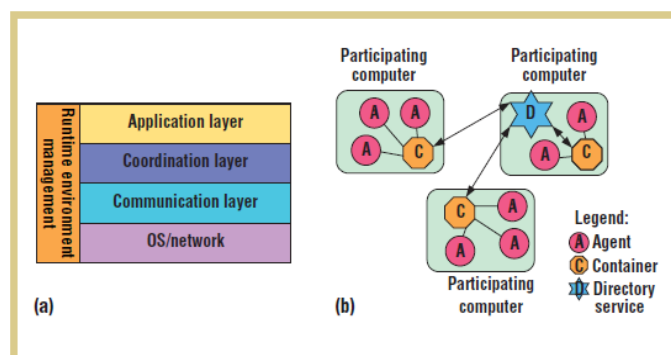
Runtime environment management

Application layer

Coordination layer

Communication layer

OS/network

(a)

Participating computer

A A A C

Participating computer

D A A C

C A A A

Participating computer

Legend:
A Agent
C Container
D Directory service

(b)